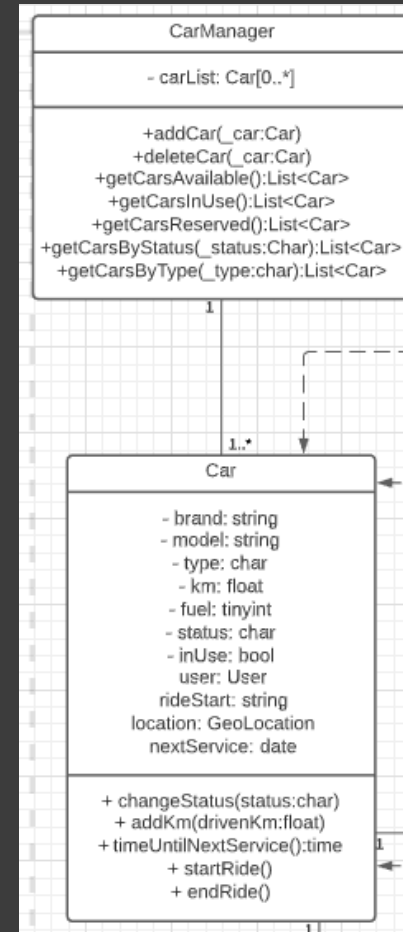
CarManager

- carList: Car[0..*]

+addCar(_car:Car)
+deleteCar(_car:Car)
+getCarsAvailable():List<Car>
+getCarsInUse():List<Car>
+getCarsReserved():List<Car>
+getCarsByStatus(_status:Char):List<Car>
+getCarsByType(_type:char):List<Car>

1

1..*

Car

- brand: string
- model: string
- type: char
- km: float
- fuel: tinyint
- status: char
- inUse: bool
user: User
rideStart: string
location: GeoLocation
nextService: date

+ changeStatus(status:char)
+ addKm(drivenKm:float)
+ timeUntilNextService():time
+ startRide()
+ endRide()

1

1